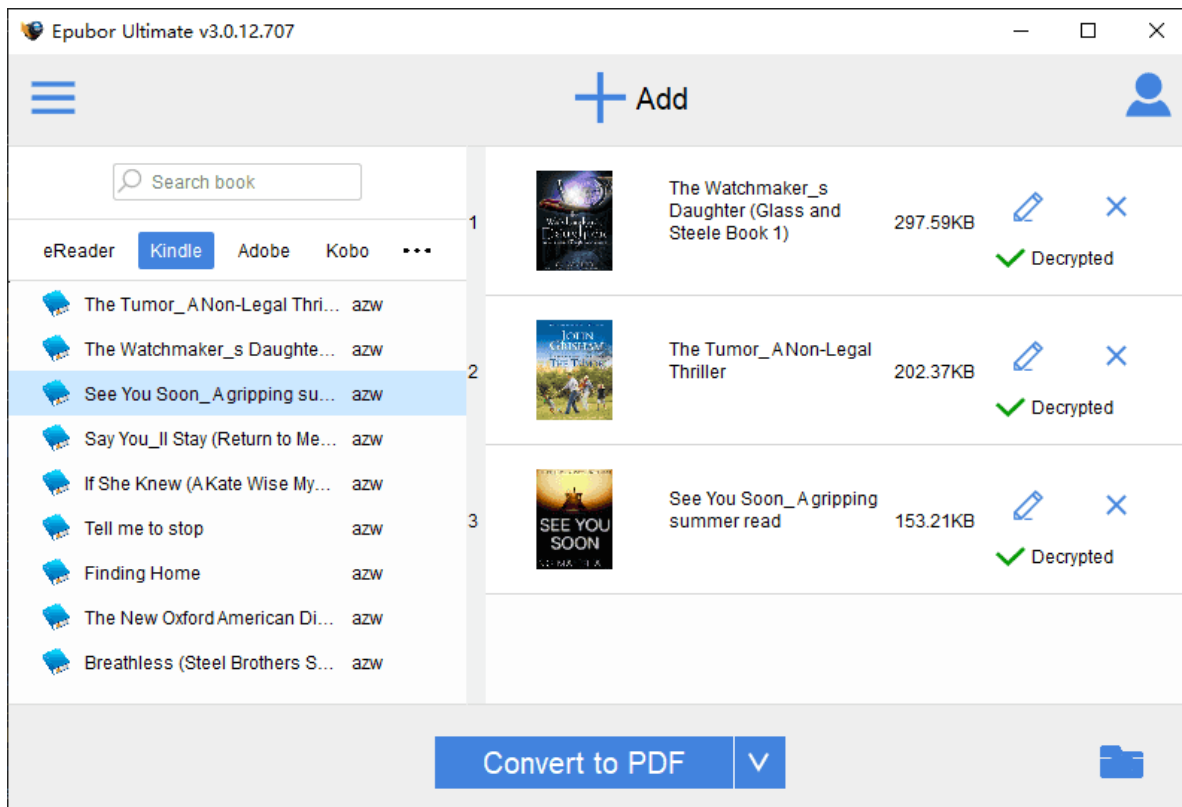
Epubor Ultimate v3.0.12.707

Add

Search book

eReader Kindle Adobe Kobo •••

The Tumor_ A Non-Legal Thri... azw
The Watchmaker_s Daughte... azw
See You Soon_ A gripping su... azw
Say You_ll Stay (Return to Me... azw
If She Knew (A Kate Wise My... azw
Tell me to stop azw
Finding Home azw
The New Oxford American Di... azw
Breathless (Steel Brothers S... azw

1 The Watchmaker_s Daughter (Glass and Steele Book 1) 297.59KB Decrypted

2 The Tumor_ A Non-Legal Thriller 202.37KB Decrypted

3 See You Soon_ A gripping summer read 153.21KB Decrypted

Convert to PDF